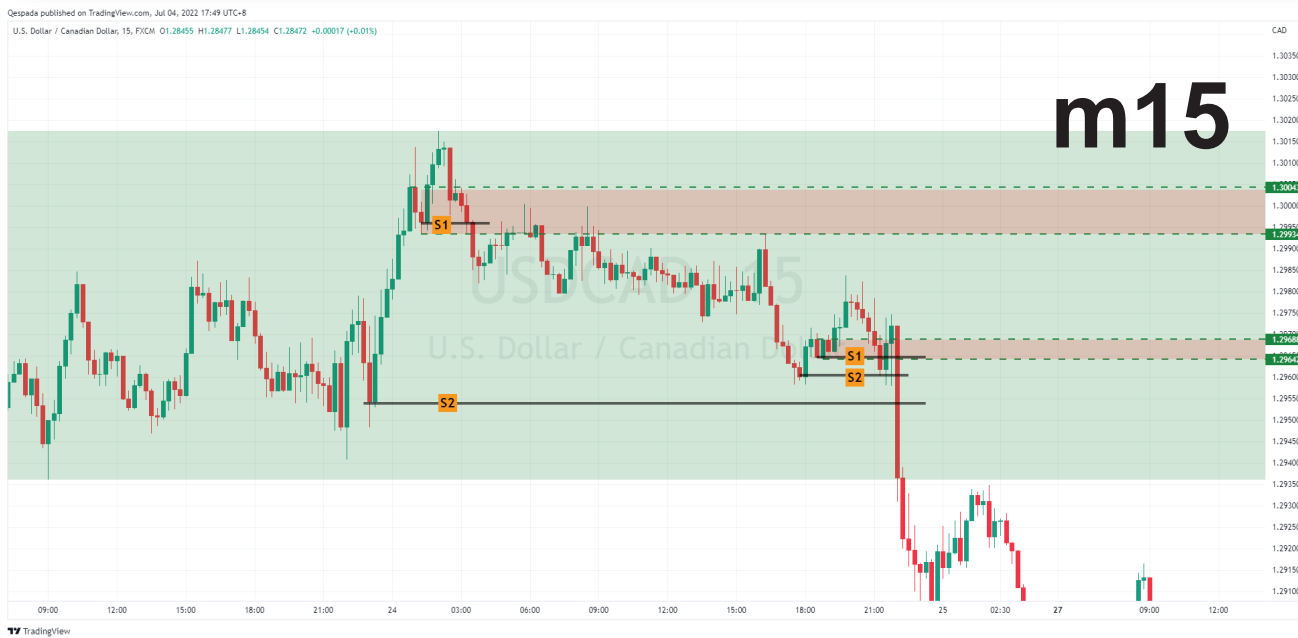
Qespada published on TradingView.com, Jul 04, 2022 17:49 UTC+8
U.S. Dollar / Canadian Dollar, 15, FXCM O1.28455 H1.28477 L1.28454 C1.28472 +0.00017 (+0.01%)

m15

USDCAD, 15
U.S. Dollar / Canadian Dollar

S1
S2
S1
S2

CAD
1.30350
1.30300
1.30250
1.30200
1.30150
1.30100
1.30043
1.30000
1.29934
1.29900
1.29850
1.29800
1.29750
1.29688
1.29642
1.29600
1.29550
1.29500
1.29450
1.29400
1.29350
1.29300
1.29250
1.29200
1.29150
1.29100

09:00 12:00 15:00 18:00 21:00 24 03:00 06:00 09:00 12:00 15:00 18:00 21:00 25 02:30 27 09:00 12:00

TradingView